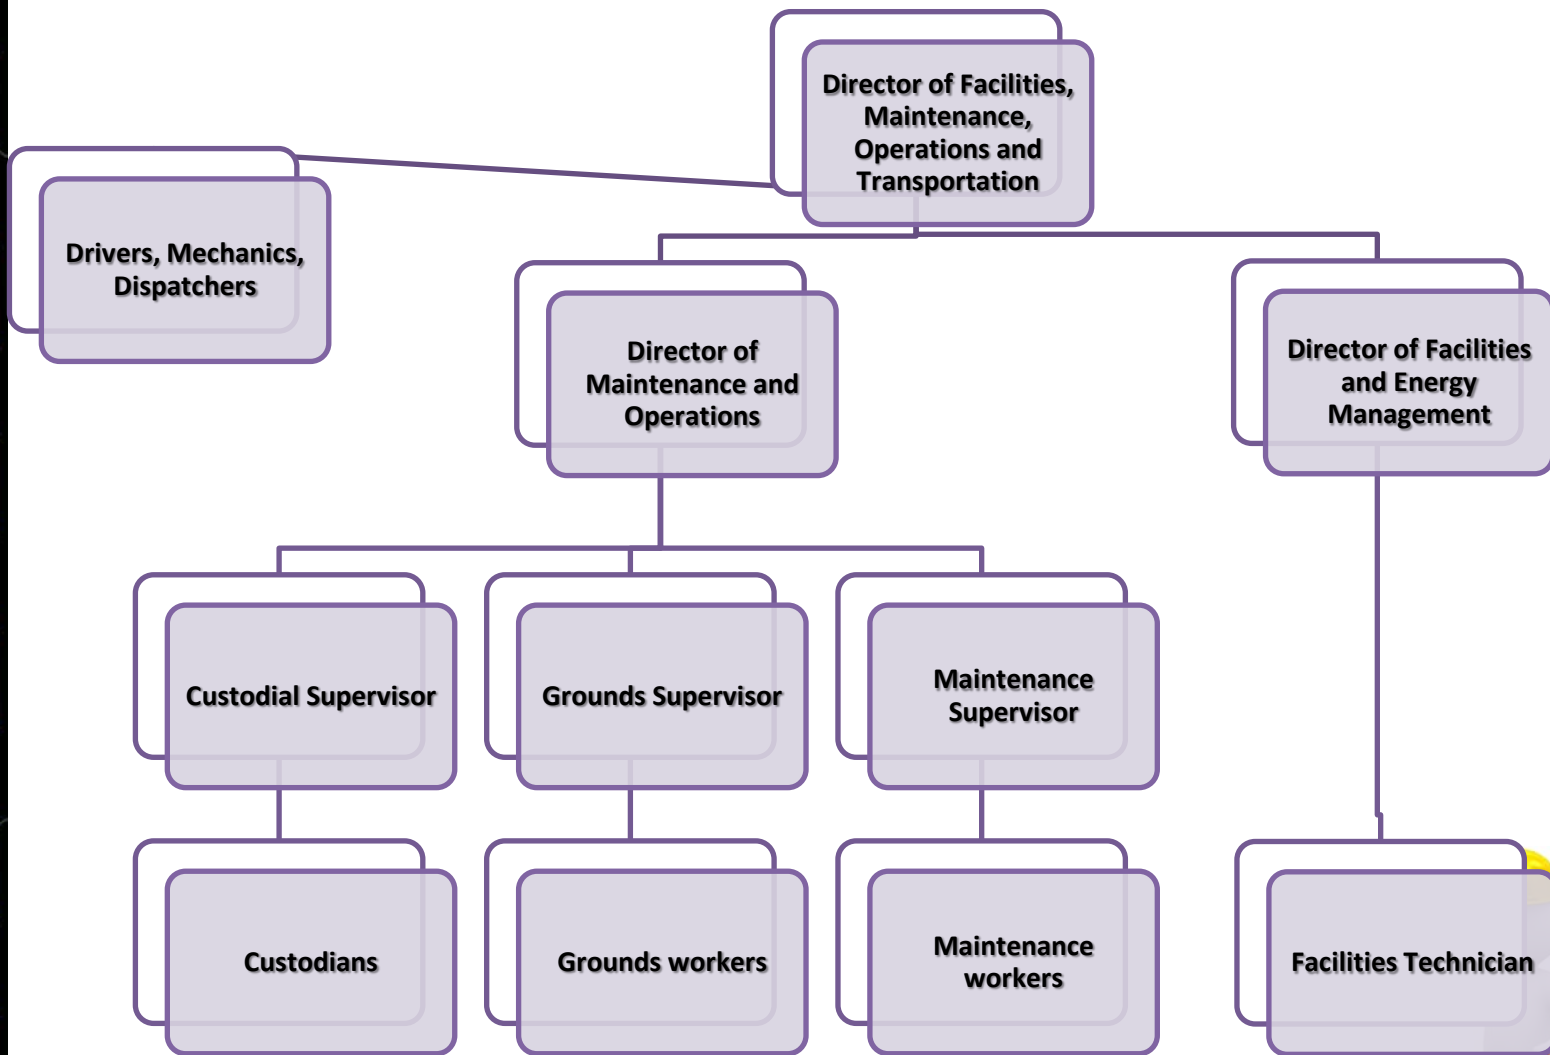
Director of Facilities, Maintenance, Operations and Transportation

Drivers, Mechanics, Dispatchers

Director of Maintenance and Operations

Director of Facilities and Energy Management

Custodial Supervisor

Grounds Supervisor

Maintenance Supervisor

Custodians

Grounds workers

Maintenance workers

Facilities Technician